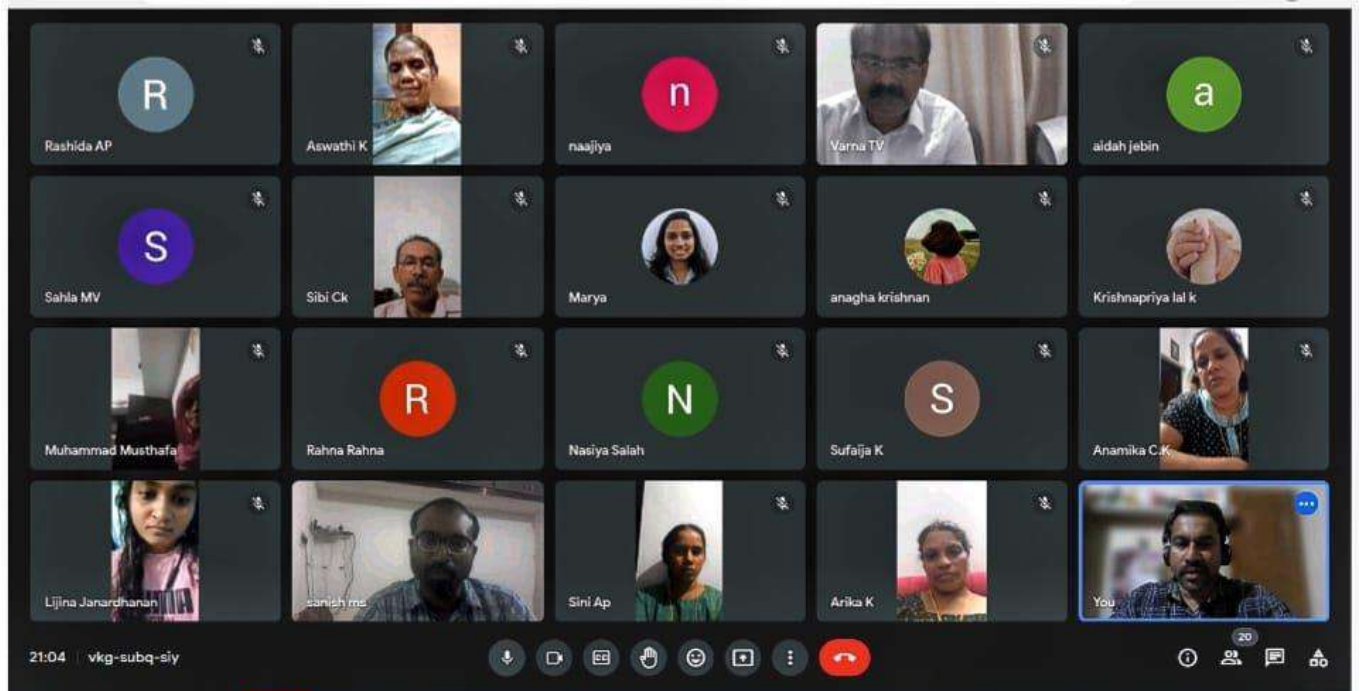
R
Rashida AP

Aswathi K

n
naajiya

Varna TV

a
aidah jebin

S
Sahla MV

Sibi Ck

Marya

anagha krishnan

Krishnapriya lal k

Muhammad Musthafa

R
Rahna Rahna

N
Nasiya Salah

S
Sufaija K

Anamika C.K

Lijina Janardhanan

sanish ms

Sini Ap

Arika K

You

21:04 | vkg-subq-siy

20